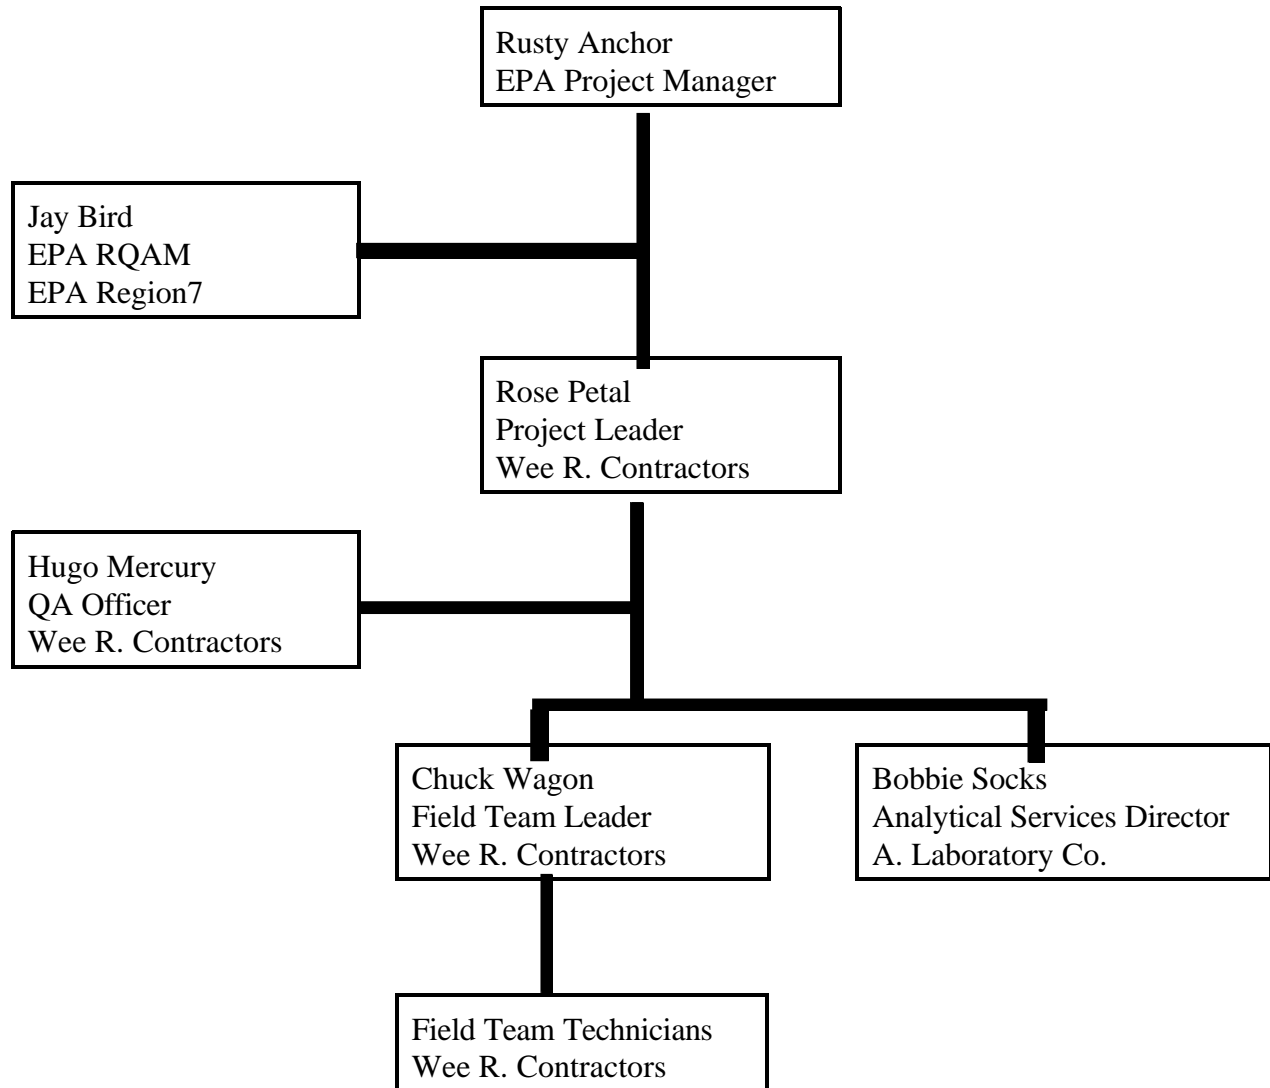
Rusty Anchor
EPA Project Manager

Jay Bird
EPA RQAM
EPA Region7

Rose Petal
Project Leader
Wee R. Contractors

Hugo Mercury
QA Officer
Wee R. Contractors

Chuck Wagon
Field Team Leader
Wee R. Contractors

Bobbie Socks
Analytical Services Director
A. Laboratory Co.

Field Team Technicians
Wee R. Contractors